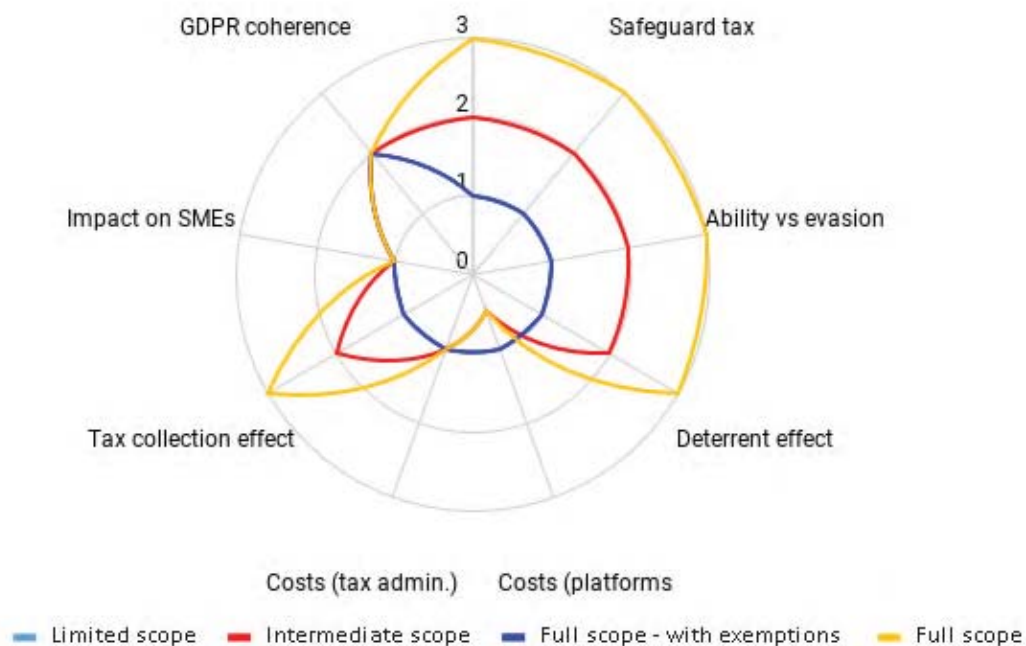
GDPR coherence

3

Safeguard tax

2

1

Ability vs evasion

Impact on SMEs

0

Tax collection effect

Deterrent effect

Costs (tax admin.)

Costs (platforms

Limited scope
Intermediate scope
Full scope - with exemptions
Full scope